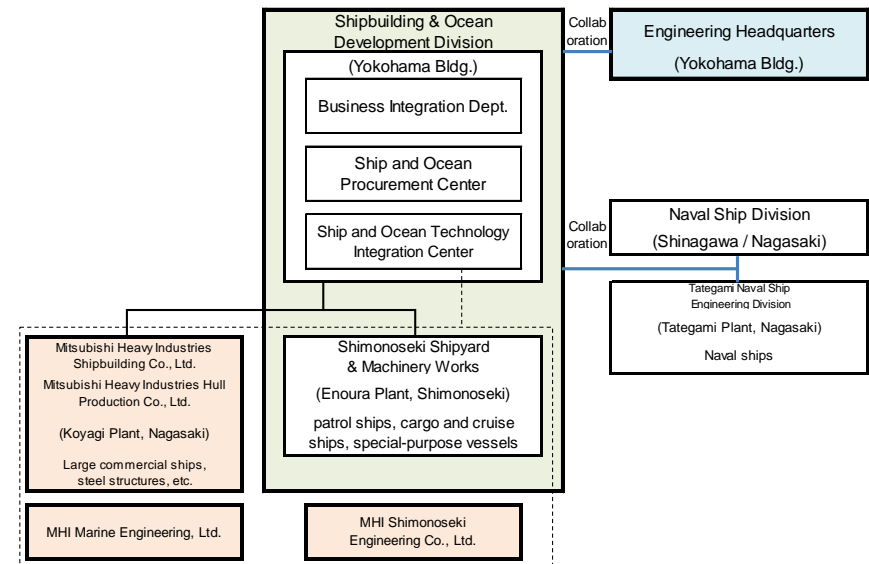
Shipbuilding & Ocean Development Division

(Yokohama Bldg.)

Business Integration Dept.

Ship and Ocean Procurement Center

Ship and Ocean Technology Integration Center

Collab oration

Engineering Headquarters
(Yokohama Bldg.)

Collab oration

Naval Ship Division
(Shinagawa / Nagasaki)

Tategami Naval Ship Engineering Division
(Tategami Plant, Nagasaki)
Naval ships

Mitsubishi Heavy Industries Shipbuilding Co., Ltd.
Mitsubishi Heavy Industries Hull Production Co., Ltd.
(Koyagi Plant, Nagasaki)
Large commercial ships, steel structures, etc.

Shimonoseki Shipyard & Machinery Works
(Enoura Plant, Shimonoseki)
patrol ships, cargo and cruise ships, special-purpose vessels

MHI Marine Engineering, Ltd.

MHI Shimonoseki Engineering Co., Ltd.